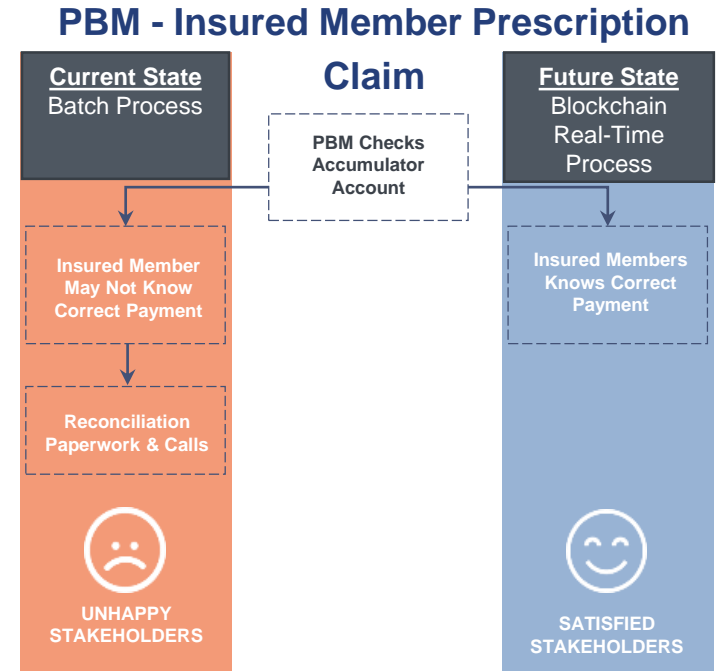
PBM - Insured Member Prescription Claim

Current State
Batch Process

PBM Checks Accumulator Account

Future State
Blockchain Real-Time Process

Insured Member May Not Know Correct Payment

Reconciliation Paperwork & Calls

UNHAPPY STAKEHOLDERS

Insured Members Knows Correct Payment

SATISFIED STAKEHOLDERS